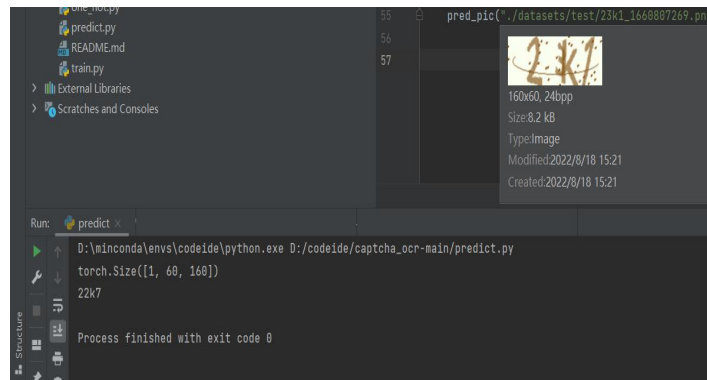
one_hot.py
predict.py
README.md
train.py
External Libraries
Scratches and Consoles

55
56
57

pred_pic("./datasets/test/23k1_1660887269.pn

23k1

160x60, 24bpp
Size:8.2 kB
Type:Image
Modified:2022/8/18 15:21
Created:2022/8/18 15:21

Run: predict ×

D:\minconda\envs\codeide\python.exe D:/codeide/captcha_ocr-main/predict.py
torch.Size([1, 60, 160])
22k7

Process finished with exit code 0

Structure